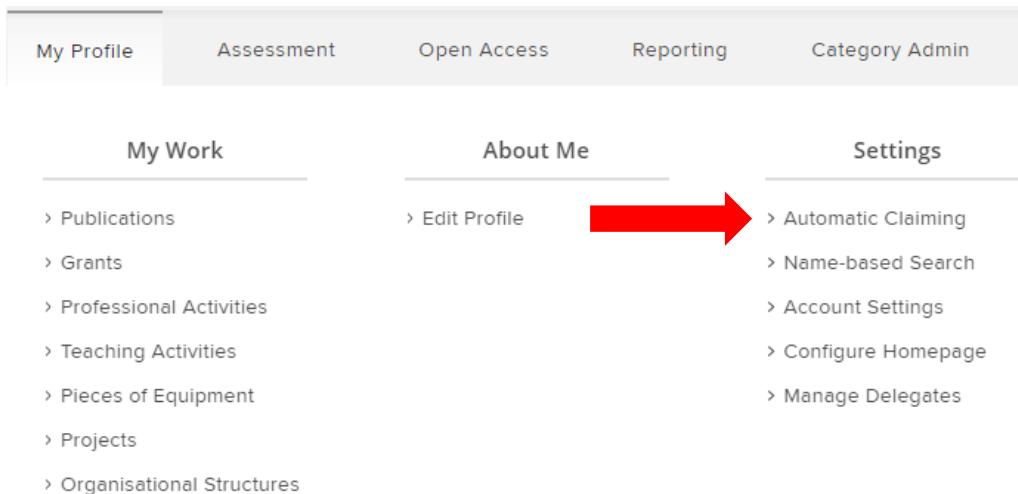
My Profile | Assessment | Open Access | Reporting | Category Admin

My Work

› Publications
› Grants
› Professional Activities
› Teaching Activities
› Pieces of Equipment
› Projects
› Organisational Structures

About Me

› Edit Profile

Settings

› Automatic Claiming
› Name-based Search
› Account Settings
› Configure Homepage
› Manage Delegates